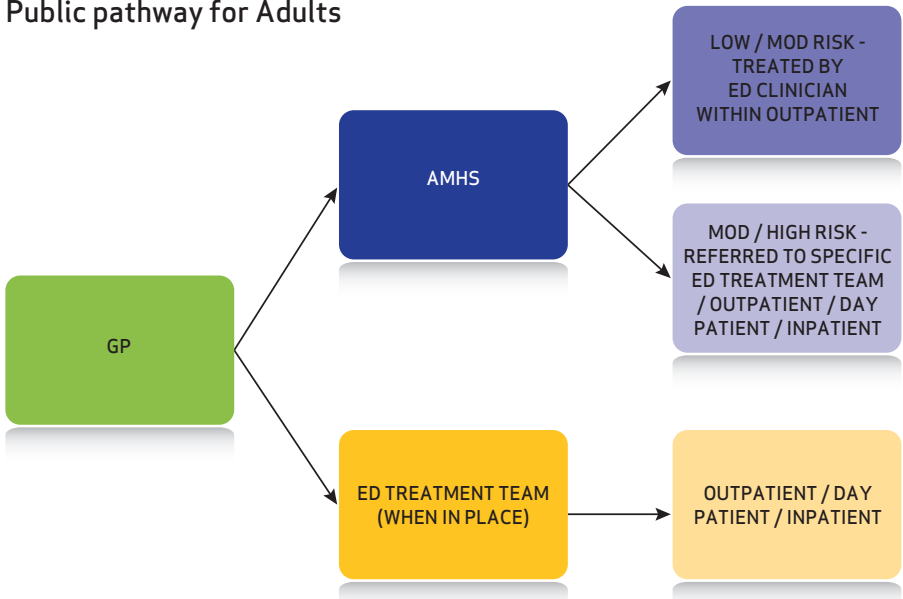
Public pathway for Adults

GP

AMHS

LOW / MOD RISK - TREATED BY ED CLINICIAN WITHIN OUTPATIENT

MOD / HIGH RISK - REFERRED TO SPECIFIC ED TREATMENT TEAM / OUTPATIENT / DAY PATIENT / INPATIENT

ED TREATMENT TEAM (WHEN IN PLACE)

OUTPATIENT / DAY PATIENT / INPATIENT